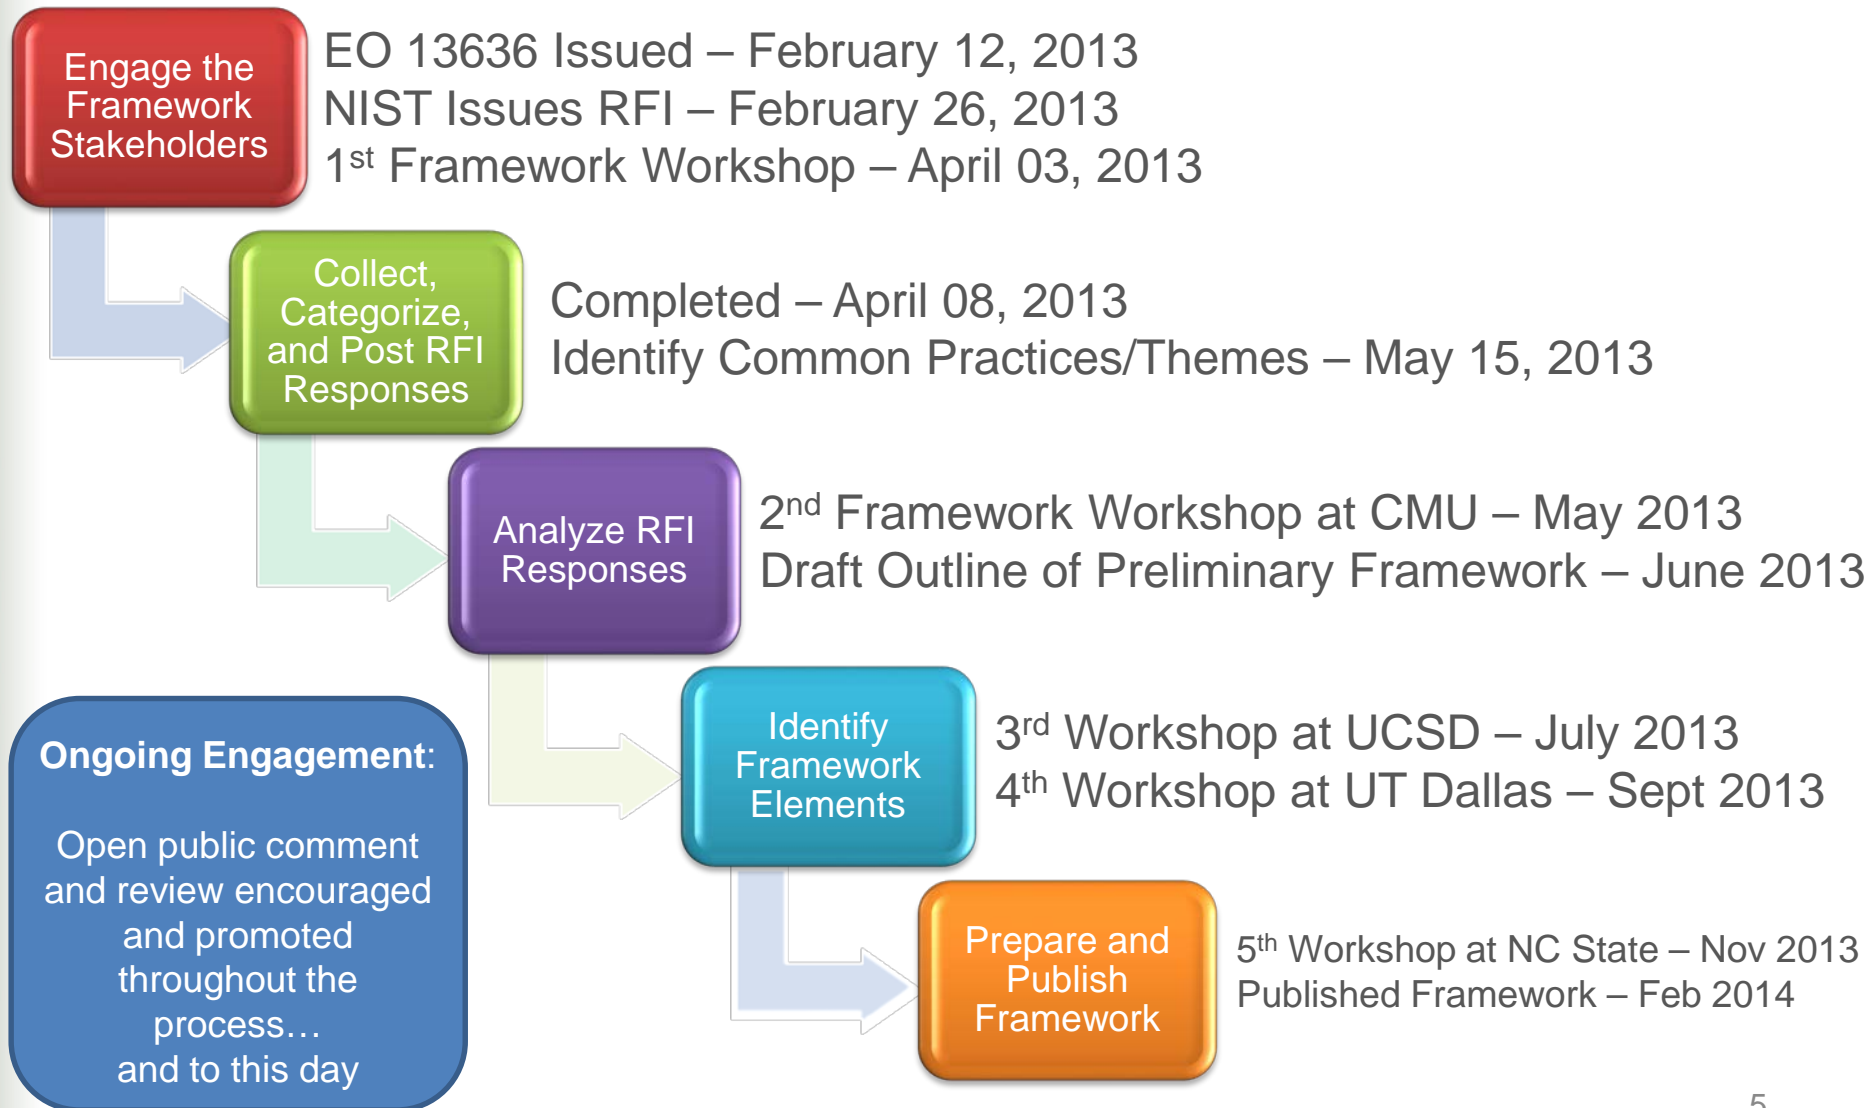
Engage the Framework Stakeholders

EO 13636 Issued – February 12, 2013
NIST Issues RFI – February 26, 2013
1$^{st}$ Framework Workshop – April 03, 2013

Collect, Categorize, and Post RFI Responses

Completed – April 08, 2013
Identify Common Practices/Themes – May 15, 2013

Analyze RFI Responses

2$^{nd}$ Framework Workshop at CMU – May 2013
Draft Outline of Preliminary Framework – June 2013

Identify Framework Elements

3$^{rd}$ Workshop at UCSD – July 2013
4$^{th}$ Workshop at UT Dallas – Sept 2013

Prepare and Publish Framework

5$^{th}$ Workshop at NC State – Nov 2013
Published Framework – Feb 2014

Ongoing Engagement:

Open public comment and review encouraged and promoted throughout the process… and to this day

5